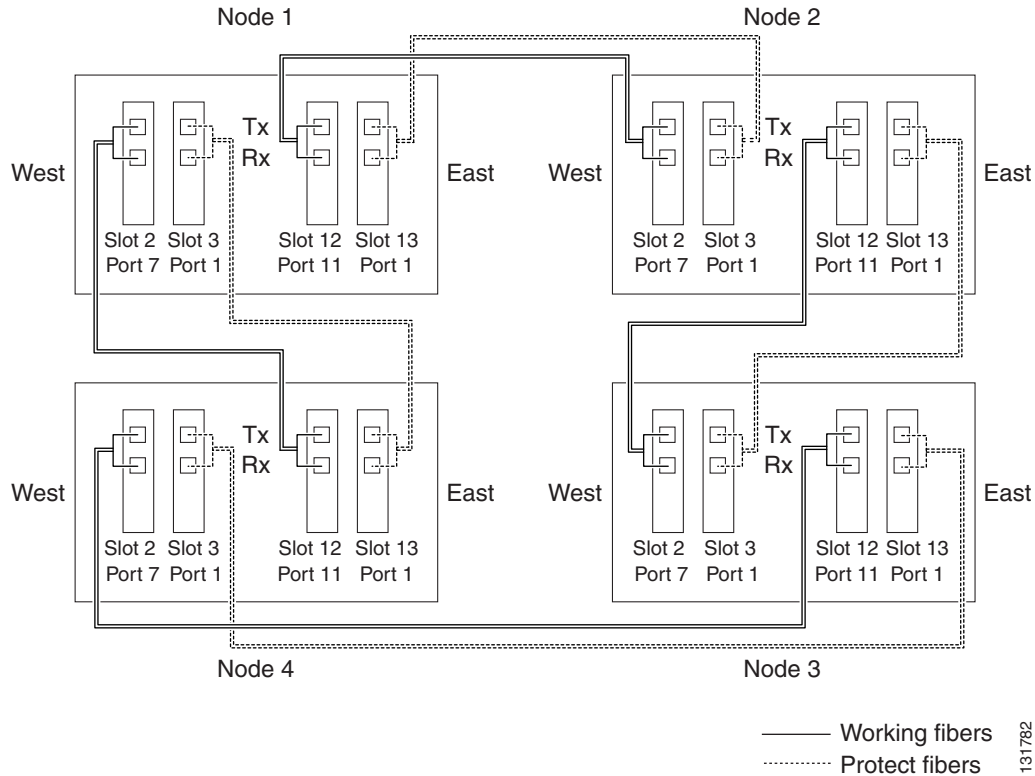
Node 1

Node 2

West

Tx
Rx

East

West

Tx
Rx

East

Slot 2 Port 7

Slot 3 Port 1

Slot 12 Port 11

Slot 13 Port 1

Slot 2 Port 7

Slot 3 Port 1

Slot 12 Port 11

Slot 13 Port 1

West

Tx
Rx

East

West

Tx
Rx

East

Slot 2 Port 7

Slot 3 Port 1

Slot 12 Port 11

Slot 13 Port 1

Slot 2 Port 7

Slot 3 Port 1

Slot 12 Port 11

Slot 13 Port 1

Node 4

Node 3

Working fibers
Protect fibers

131782